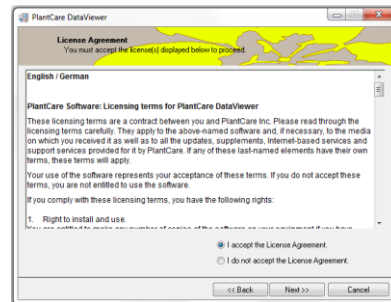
PlantCare DataViewer

License Agreement
You must accept the license(s) displayed below to proceed.

English / German

PlantCare Software: Licensing terms for PlantCare DataViewer

These licensing terms are a contract between you and PlantCare Inc. Please read through the licensing terms carefully. They apply to the above-named software and, if necessary, to the media on which you received it as well as to all the updates, supplements, Internet-based services and support services provided for it by PlantCare. If any of these last-named elements have their own terms, these terms will apply.

Your use of the software represents your acceptance of these terms. If you do not accept these terms, you are not entitled to use the software.

If you comply with these licensing terms, you have the following rights:

1. Right to install and use.

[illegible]

I accept the License Agreement.
I do not accept the License Agreement.

<< Back
Next >>
Cancel